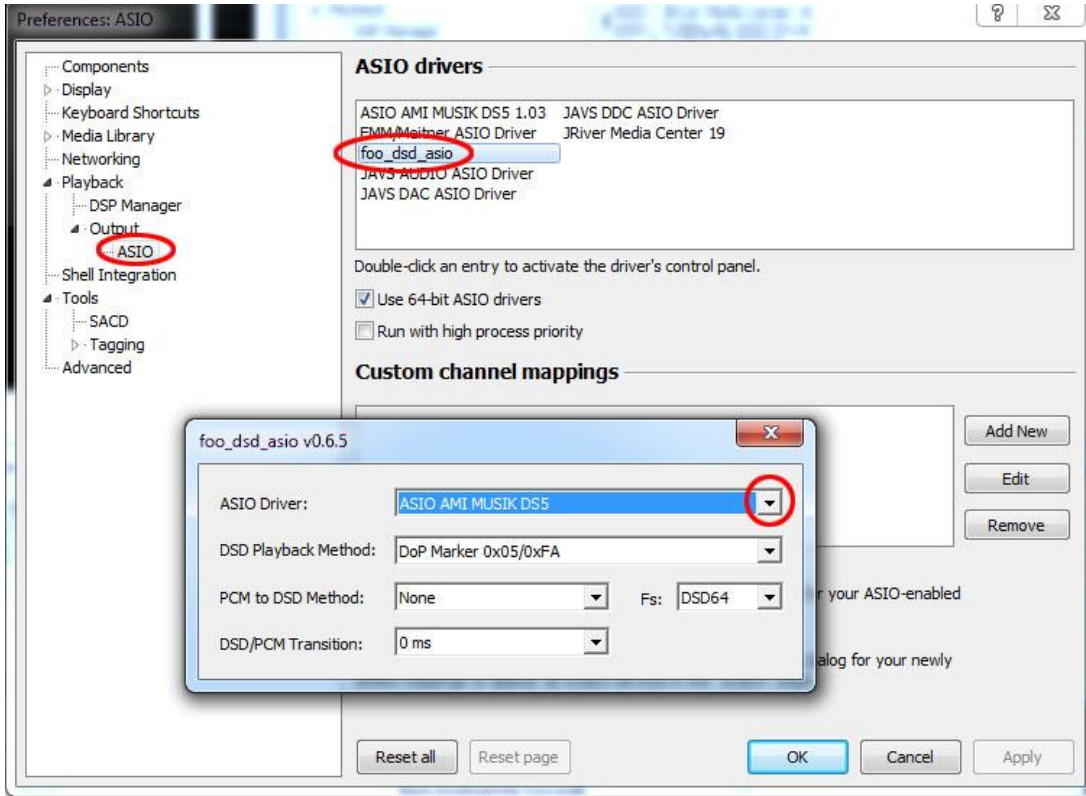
Preferences: ASIO

?

Components
Display
Keyboard Shortcuts
Media Library
Networking
Playback
DSP Manager
Output
ASIO
Shell Integration
Tools
SACD
Tagging
Advanced

ASIO drivers

ASIO AMI MUSIK DS5 1.03
EMM/Meitner ASIO Driver
foo_dsd_asio
JAVS AUDIO ASIO Driver
JAVS DAC ASIO Driver
JAVS DDC ASIO Driver
JRiver Media Center 19

Double-click an entry to activate the driver's control panel.

Use 64-bit ASIO drivers

Run with high process priority

Custom channel mappings

Add New

Edit

Remove

r your ASIO-enabled

alog for your newly

foo_dsd_asio v0.6.5

ASIO Driver: ASIO AMI MUSIK DS5

DSD Playback Method: DoP Marker 0x05/0xFA

PCM to DSD Method: None

Fs: DSD64

DSD/PCM Transition: 0 ms

Reset all

Reset page

OK

Cancel

Apply